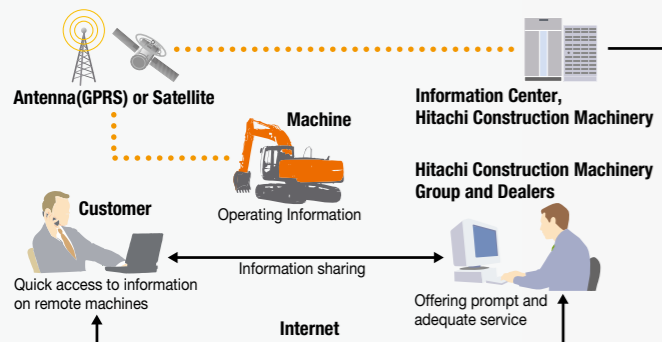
Antenna(GPRS) or Satellite

Information Center,
Hitachi Construction Machinery

Machine

Operating Information

Hitachi Construction Machinery
Group and Dealers

Customer

Information sharing

Quick access to information on remote machines

Offering prompt and adequate service

Internet